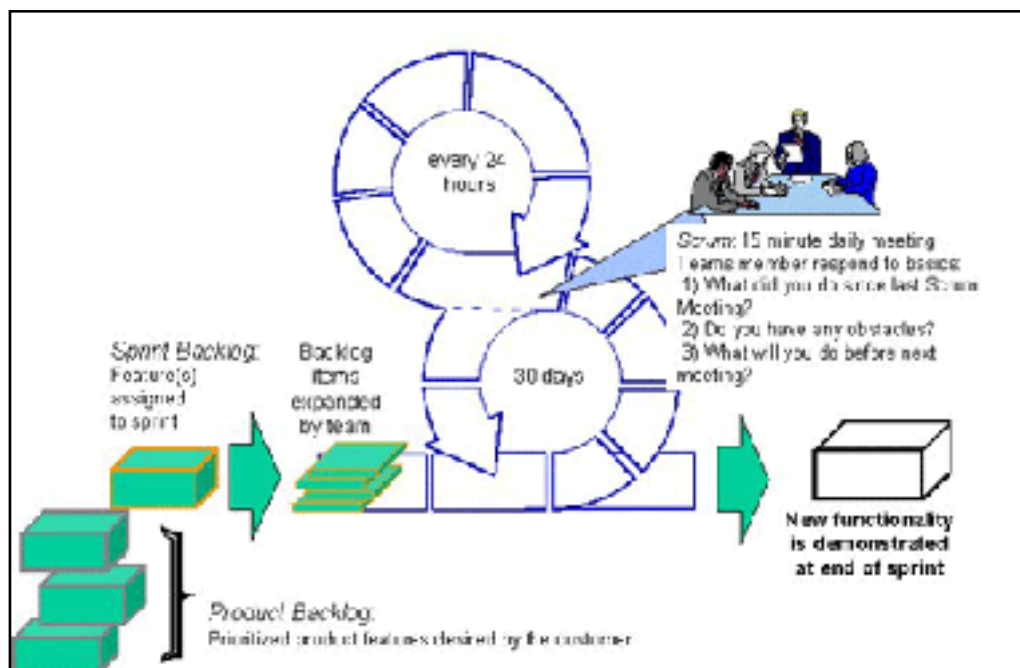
every 24 hours

Scrum: 15 minute daily meeting
Teams member respond to basics:
1) What did you do since last Scrum Meeting?
2) Do you have any obstacles?
3) What will you do before next meeting?

Sprint Backlog:
Feature(s) assigned to sprint

Backlog items expanded by team

30 days

New functionality is demonstrated at end of sprint

Product Backlog:
Prioritized product features desired by the customer